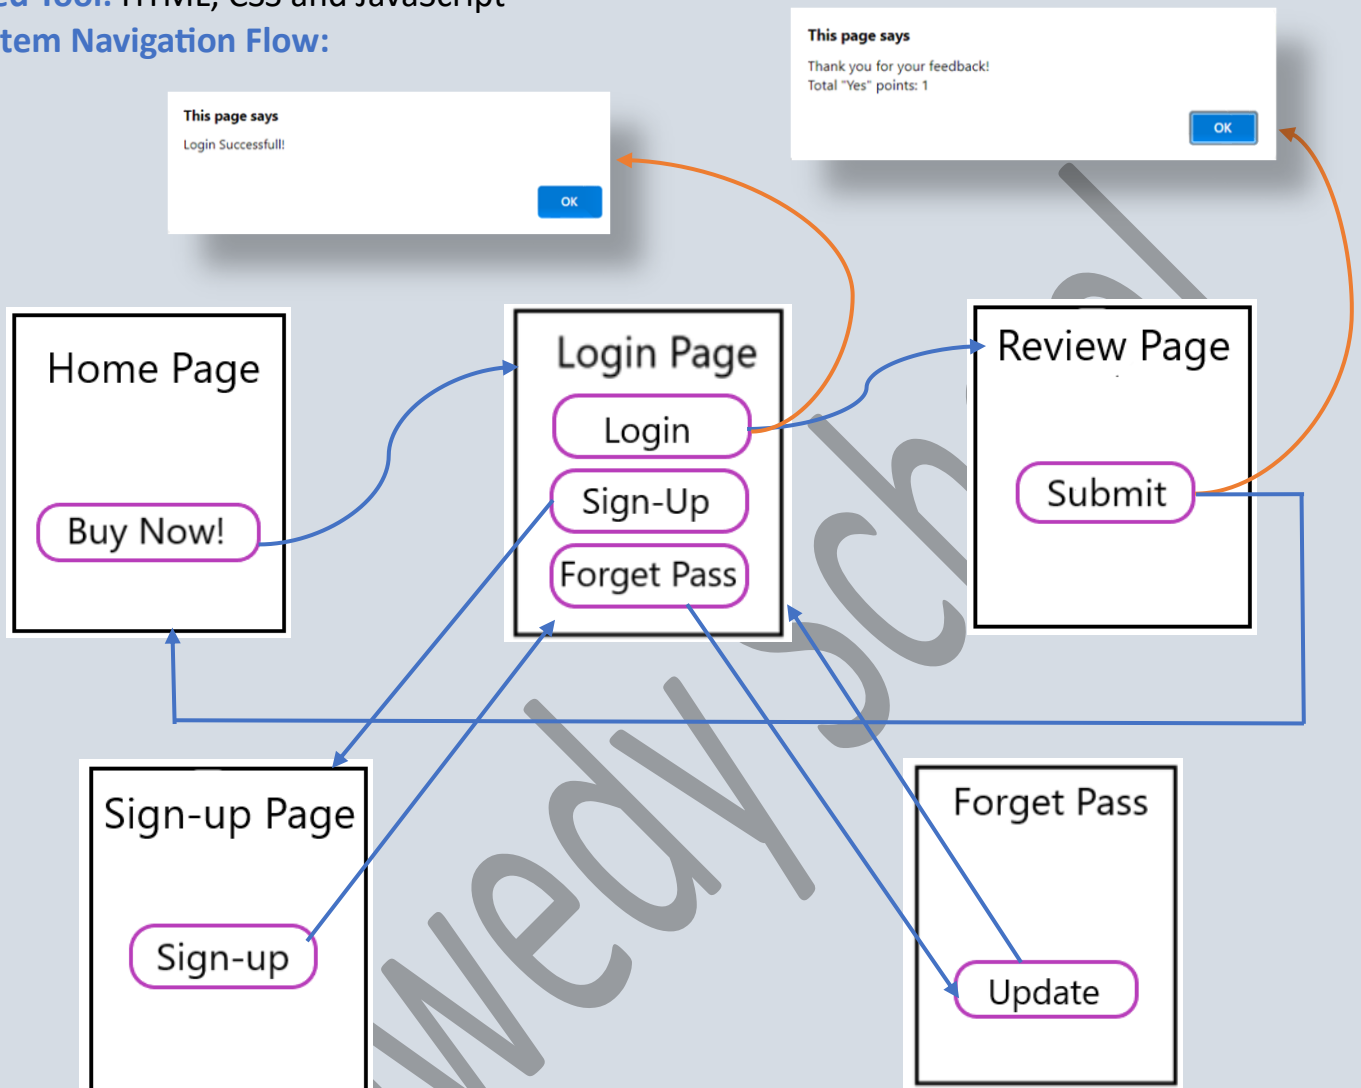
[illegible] HTML, CSS and JavaScript
tem Navigation Flow:

This page says
Login Successfull!
OK

This page says
Thank you for your feedback!
Total "Yes" points: 1
OK

Home Page
Buy Now!

Login Page
Login
Sign-Up
Forget Pass

Review Page
Submit

Sign-up Page
Sign-up

Forget Pass
Update

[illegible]wedySch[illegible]